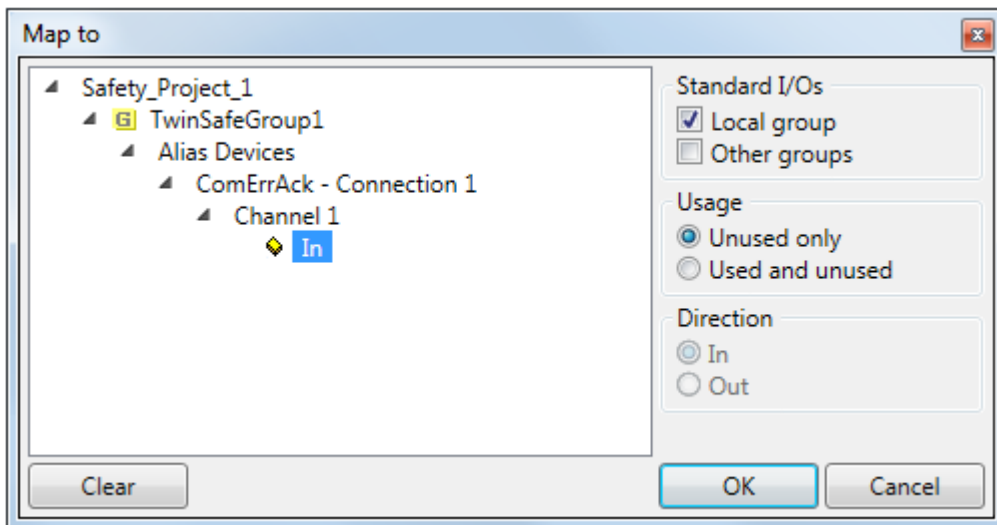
Map to

Safety_Project_1
G TwinSafeGroup1
Alias Devices
ComErrAck - Connection 1
Channel 1
In

Standard I/Os
Local group
Other groups

Usage
Unused only
Used and unused

Direction
In
Out

Clear

OK

Cancel